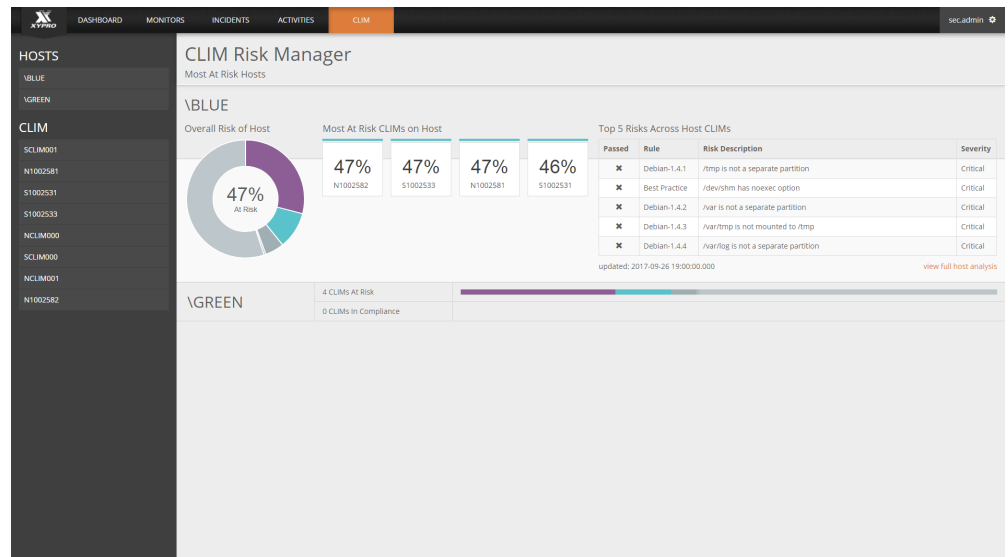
XYPRO DASHBOARD MONITORS INCIDENTS ACTIVITIES CLIM sec.admin

HOSTS
\BLUE
\GREEN

CLIM
SCLIM001
N1002581
S1002531
S1002533
NCLIM000
SCLIM000
NCLIM001
N1002582

CLIM Risk Manager
Most At Risk Hosts

\BLUE

Overall Risk of Host

47%
At Risk

Most At Risk CLIMs on Host

47%
N1002582

47%
S1002533

47%
N1002581

46%
S1002531

Top 5 Risks Across Host CLIMs

| Passed | Rule | Risk Description | Severity |
|---|---|---|---|
| ✖ | Debian-1.4.1 | /tmp is not a separate partition | Critical |
| ✖ | Best Practice | /dev/shm has noexec option | Critical |
| ✖ | Debian-1.4.2 | /var is not a separate partition | Critical |
| ✖ | Debian-1.4.3 | /var/tmp is not mounted to /tmp | Critical |
| ✖ | Debian-1.4.4 | /var/log is not a separate partition | Critical |

updated: 2017-09-26 19:00:00.000
view full host analysis

\GREEN
4 CLIMs At Risk
0 CLIMs In Compliance